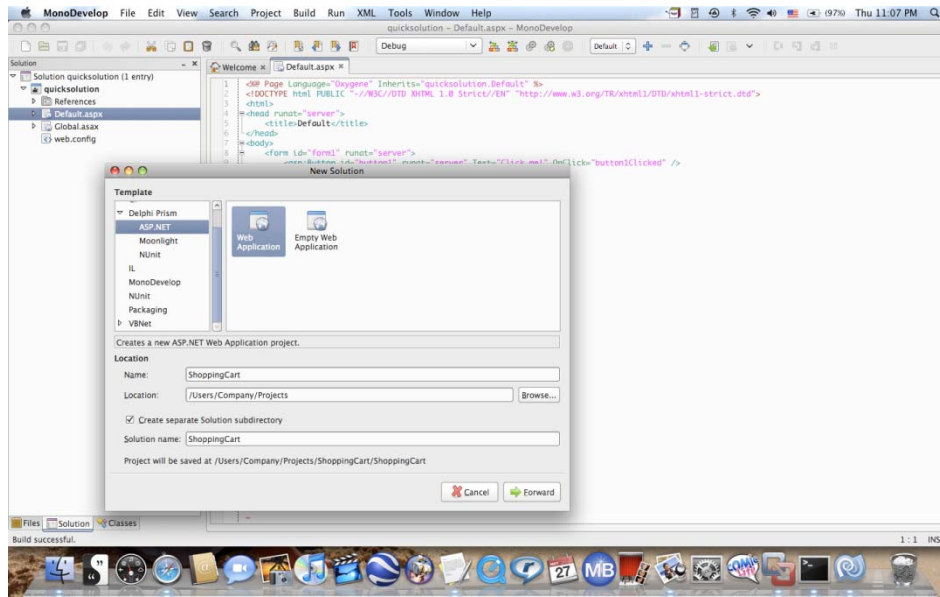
MonoDevelop File Edit View Search Project Build Run XML Tools Window Help (97%) Thu 11:07 PM

quicksolution – Default.aspx – MonoDevelop

Debug

Default

Solution

Solution quicksolution (1 entry)
quicksolution
References
Default.aspx
Global.asax
web.config

Welcome × Default.aspx ×

1 <%@ Page Language="Oxygene" Inherits="quicksolution.Default" %>
2 <!DOCTYPE html PUBLIC "-//W3C//DTD XHTML 1.0 Strict//EN" "http://www.w3.org/TR/xhtml1/DTD/xhtml1-strict.dtd">
3 <html>
4 <head runat="server">
5 <title>Default</title>
6 </head>
7 <body>
8 <form id="form1" runat="server">
9 <asp:Button id="button1" runat="server" Text="Click me!" OnClick="button1Clicked" />

New Solution

Template

Delphi Prism
ASP.NET
Moonlight
NUnit
IL
MonoDevelop
NUnit
Packaging
VBNet

Web Application
Empty Web Application

Creates a new ASP.NET Web Application project.

Location

Name: ShoppingCart

Location: /Users/Company/Projects Browse...

Create separate Solution subdirectory

Solution name: ShoppingCart

Project will be saved at /Users/Company/Projects/ShoppingCart/ShoppingCart

Cancel Forward

Files Solution Classes

Build successful.

1 : 1 INS

27 MB